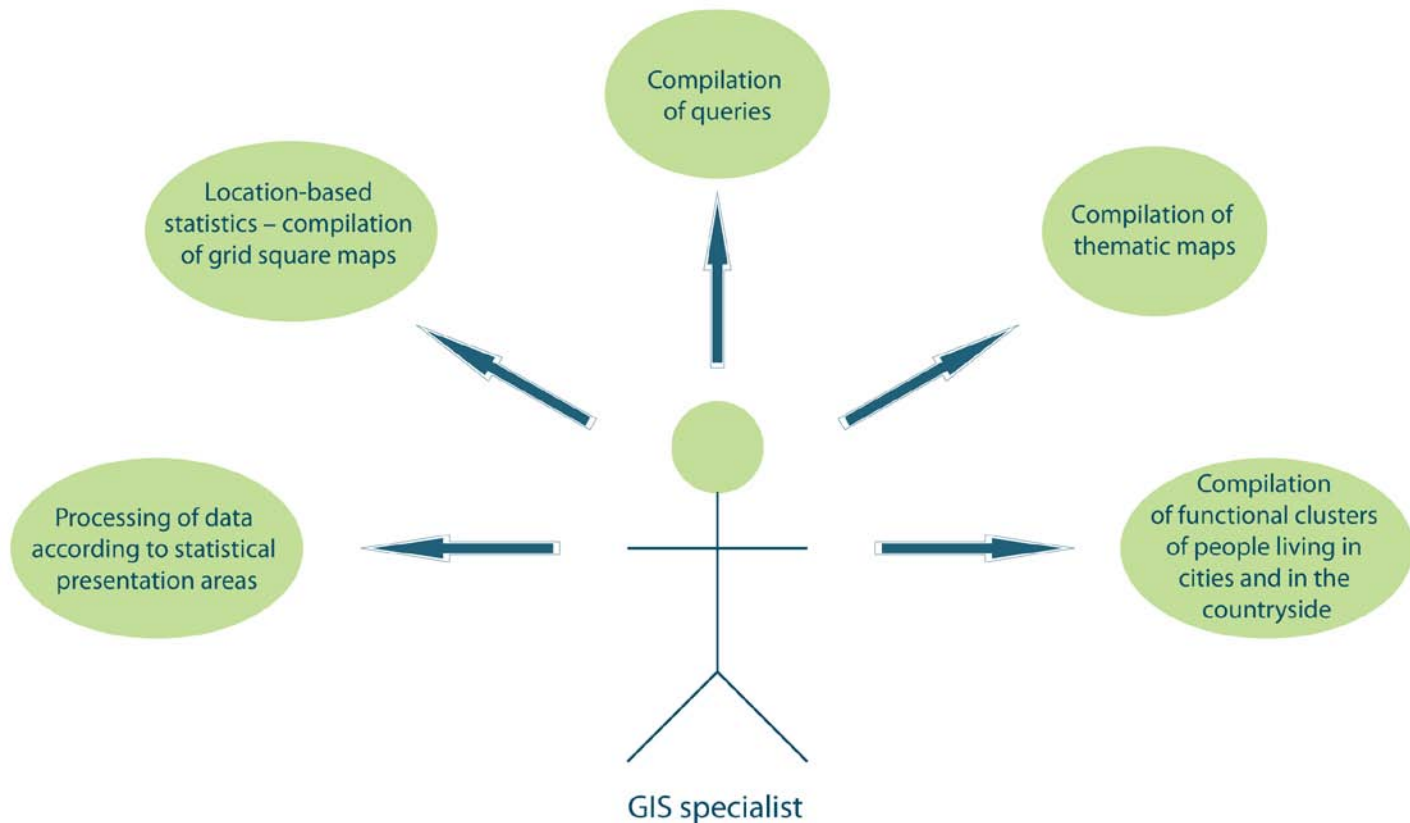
Compilation of queries

Location-based statistics – compilation of grid square maps

Compilation of thematic maps

Processing of data according to statistical presentation areas

Compilation of functional clusters of people living in cities and in the countryside

GIS specialist